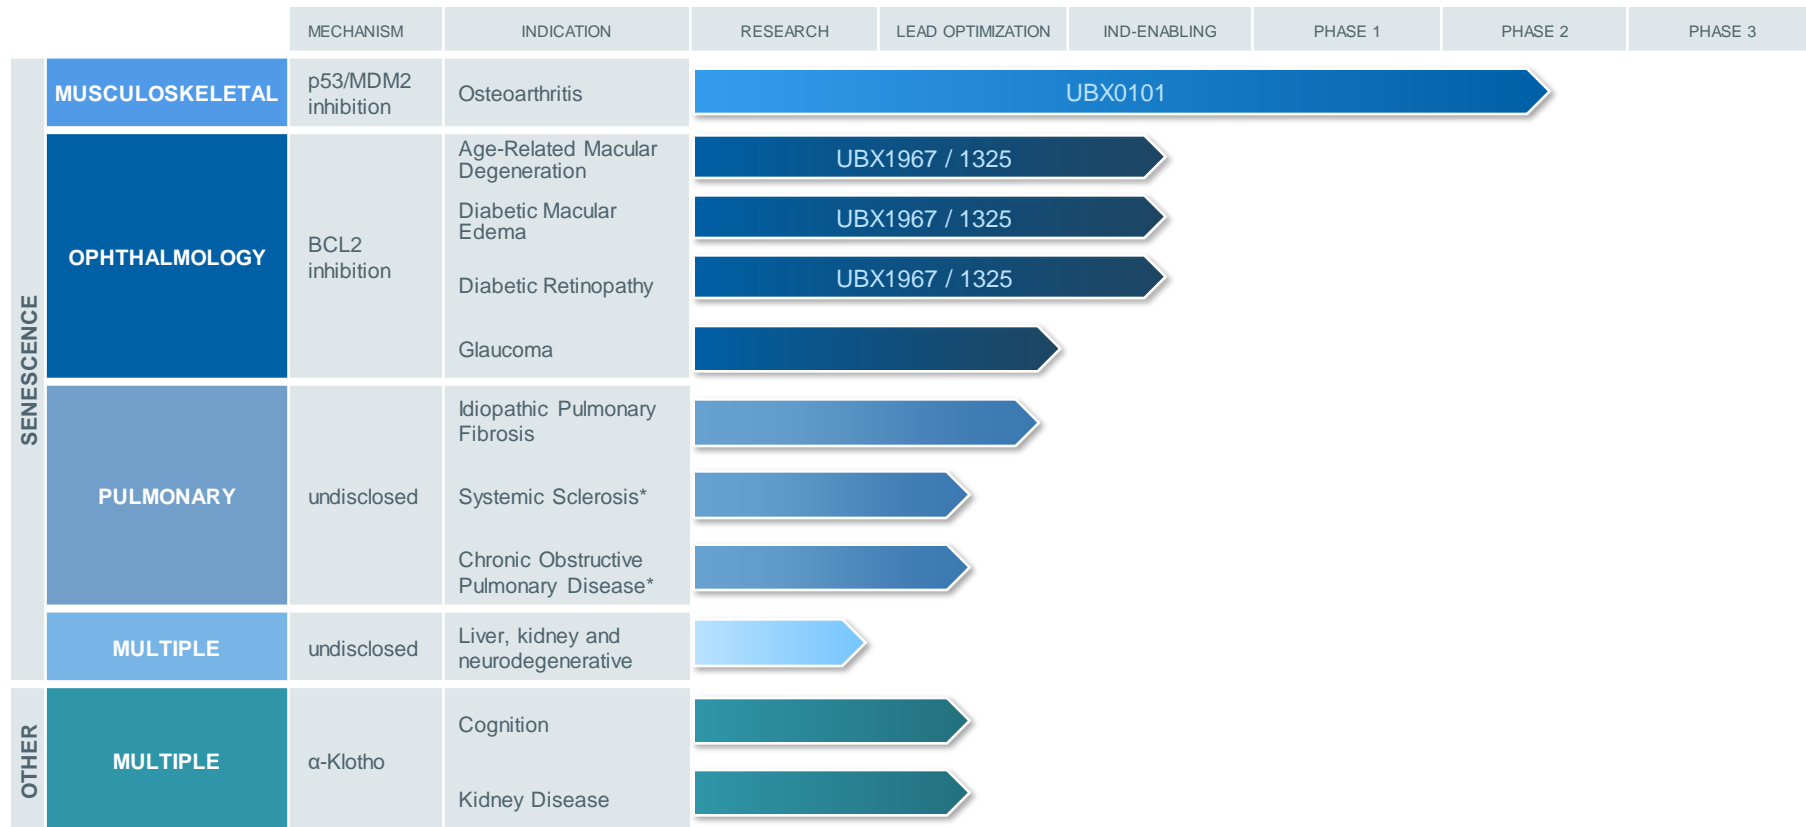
| | | MECHANISM | INDICATION | RESEARCH | LEAD OPTIMIZATION | IND-ENABLING | PHASE 1 | PHASE 2 | PHASE 3 |
|---|---|---|---|---|---|---|---|---|---|
| SENESCENCE | MUSCULOSKELETAL | p53/MDM2 inhibition | Osteoarthritis | UBX0101 | | | | | |
| | OPHTHALMOLOGY | BCL2 inhibition | Age-Related Macular Degeneration | UBX1967 / 1325 | | | | | |
| | | | Diabetic Macular Edema | UBX1967 / 1325 | | | | | |
| | | | Diabetic Retinopathy | UBX1967 / 1325 | | | | | |
| | | | Glaucoma | | | | | | |
| | PULMONARY | undisclosed | Idiopathic Pulmonary Fibrosis | | | | | | |
| | | | Systemic Sclerosis* | | | | | | |
| | | | Chronic Obstructive Pulmonary Disease* | | | | | | |
| | MULTIPLE | undisclosed | Liver, kidney and neurodegenerative | | | | | | |
| OTHER | MULTIPLE | α-Klotho | Cognition | | | | | | |
| | | | Kidney Disease | | | | | | |